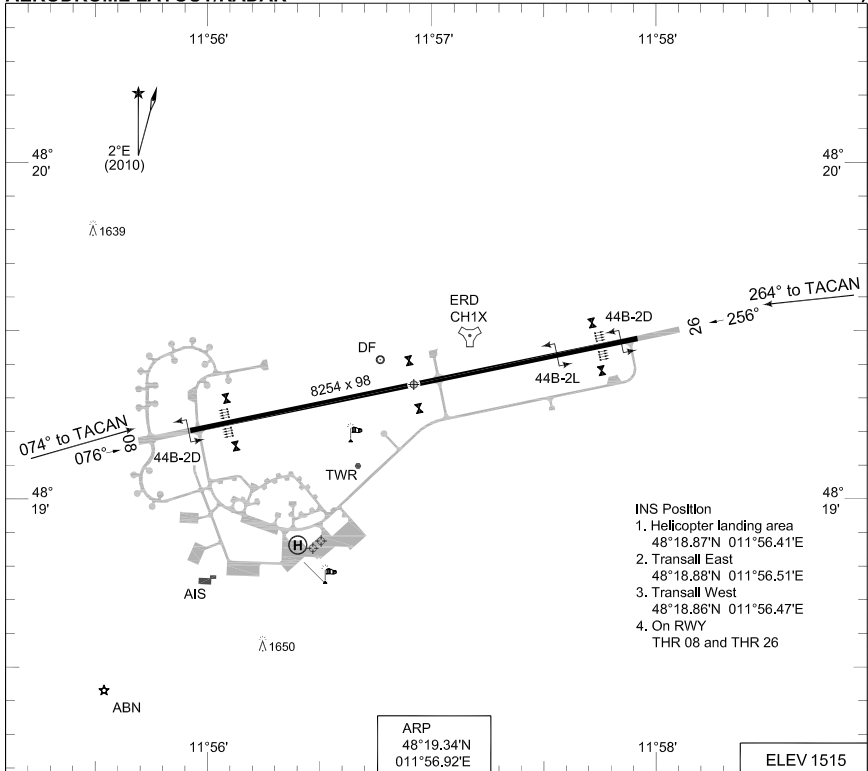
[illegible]

11°56'

11°57'

11°58'

2°E
(2010)

48°
20'

48°
20'

1639

264° to TACAN

256°

26

44B-2D

ERD
CH1X

DF

8254 x 98

44B-2L

074° to TACAN

076°

08

44B-2D

TWR

48°
19'

48°
19'

INS Position
1. Helicopter landing area
48°18.87'N 011°56.41'E
2. Transall East
48°18.88'N 011°56.51'E
3. Transall West
48°18.86'N 011°56.47'E
4. On RWY
THR 08 and THR 26

H

AIS

1650

ABN

11°56'

ARP
48°19.34'N
011°56.92'E

11°58'

ELEV 1515